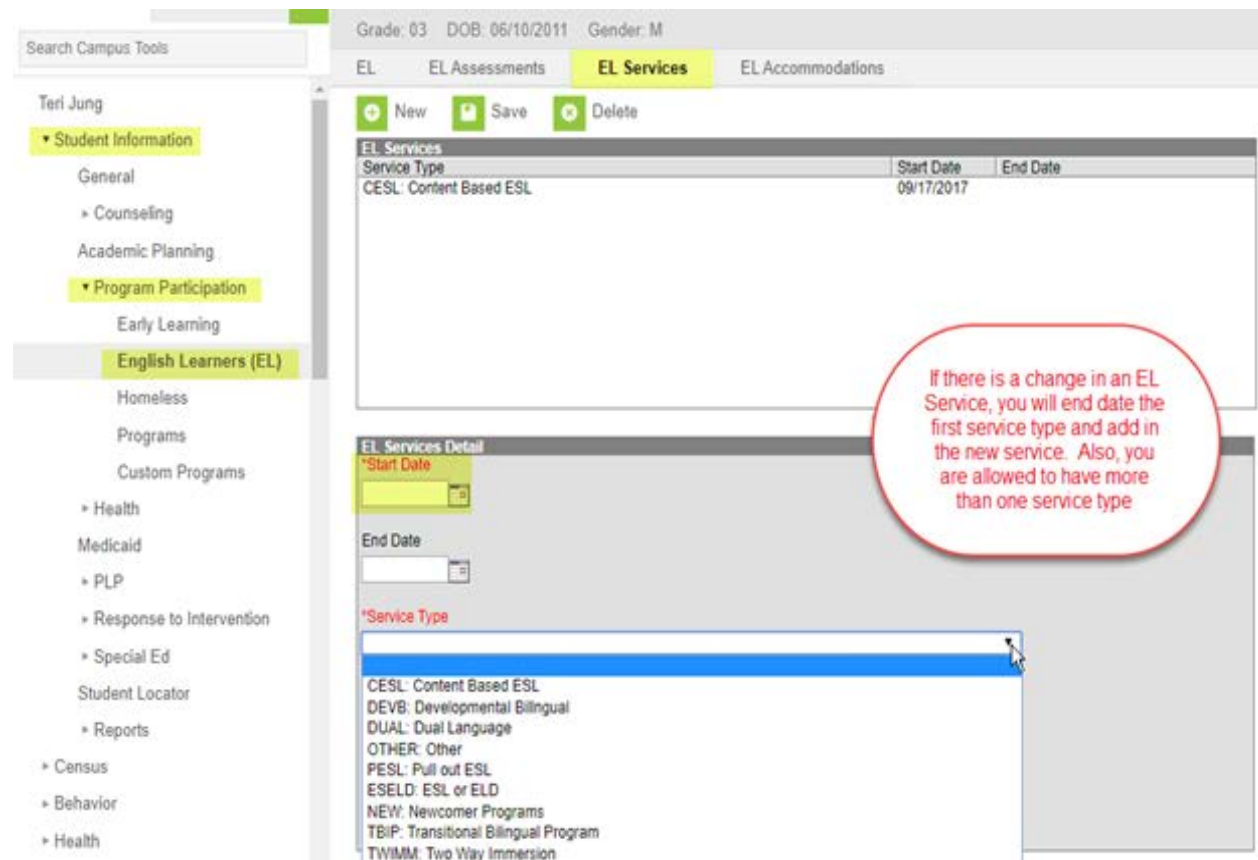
Search Campus Tools

Teri Jung
▾ Student Information
General
▸ Counseling
Academic Planning
▾ Program Participation
Early Learning
English Learners (EL)
Homeless
Programs
Custom Programs
▸ Health
Medicaid
▸ PLP
▸ Response to Intervention
▸ Special Ed
Student Locator
▸ Reports
▸ Census
▸ Behavior
▸ Health

Grade: 03 DOB: 06/10/2011 Gender: M

EL | EL Assessments | EL Services | EL Accommodations

New | Save | Delete

EL Services

| Service Type | Start Date | End Date |
|---|---|---|
| CESL: Content Based ESL | 09/17/2017 | |

If there is a change in an EL Service, you will end date the first service type and add in the new service. Also, you are allowed to have more than one service type

EL Services Detail
*Start Date

End Date

*Service Type

CESL: Content Based ESL
DEVB: Developmental Bilingual
DUAL: Dual Language
OTHER: Other
PESL: Pull out ESL
ESELD: ESL or ELD
NEW: Newcomer Programs
TBIP: Transitional Bilingual Program
TWIMM: Two Way Immersion